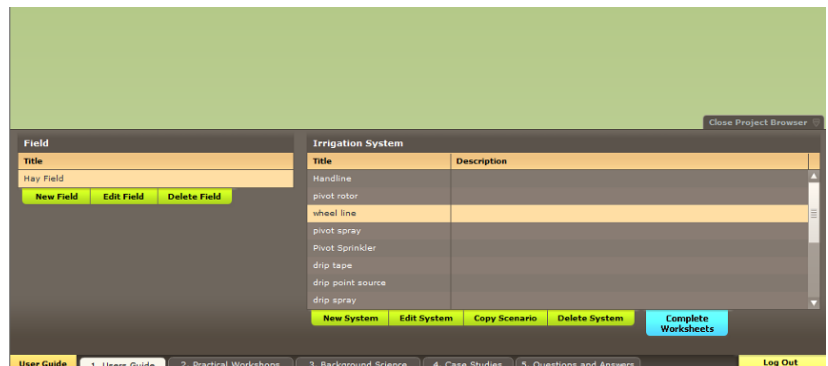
Close Project Browser

Field

| Title |
|---|
| Hay Field |

New Field | Edit Field | Delete Field

Irrigation System

| Title | Description |
|---|---|
| Handline | |
| pivot rotor | |
| wheel line | |
| pivot spray | |
| Pivot Sprinkler | |
| drip tape | |
| drip point source | |
| drip spray | |

New System | Edit System | Copy Scenario | Delete System | Complete Worksheets

User Guide | 1. Users Guide | 2. Practical Workshops | 3. Background Science | 4. Case Studies | 5. Questions and Answers | Log Out